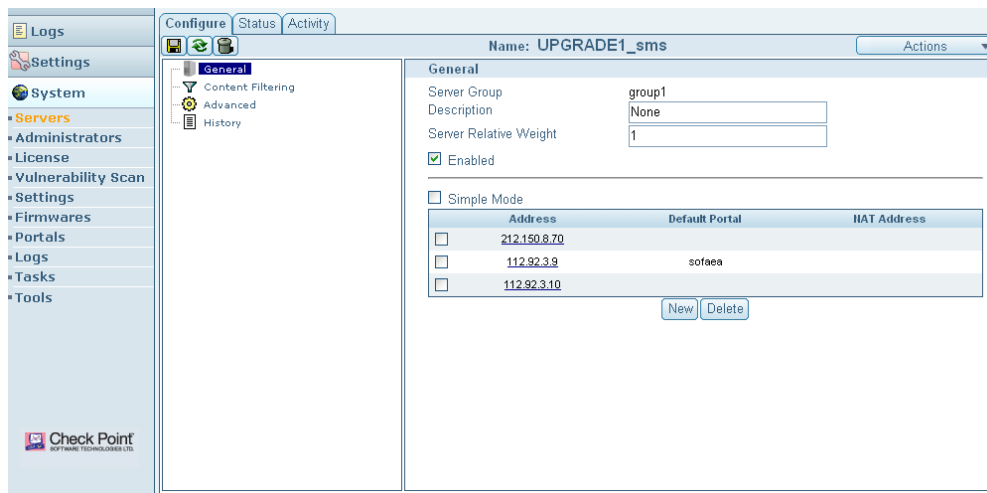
Logs
Settings
System
Servers
Administrators
License
Vulnerability Scan
Settings
Firmwares
Portals
Logs
Tasks
Tools

Check Point
SOFTWARE TECHNOLOGIES LTD.

Configure Status Activity

Name: UPGRADE1_sms

Actions

General
Content Filtering
Advanced
History

General

Server Group group1
Description None
Server Relative Weight 1
Enabled

Simple Mode

| | Address | Default Portal | NAT Address |
|---|---|---|---|
| | 212.150.8.70 | | |
| | 112.92.3.9 | sofaea | |
| | 112.92.3.10 | | |

New Delete